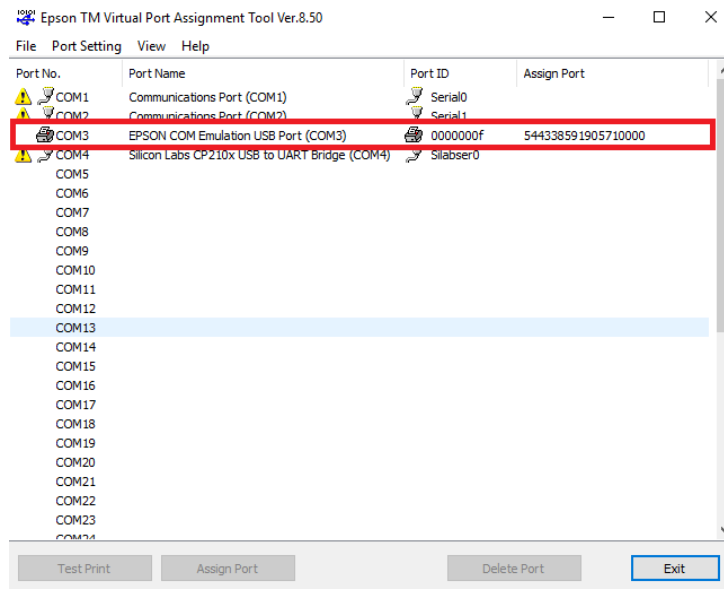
Epson TM Virtual Port Assignment Tool Ver.8.50

File Port Setting View Help

| Port No. | Port Name | Port ID | Assign Port |
|---|---|---|---|
| COM1 | Communications Port (COM1) | Serial0 | |
| COM2 | Communications Port (COM2) | Serial1 | |
| COM3 | EPSON COM Emulation USB Port (COM3) | 0000000f | 544338591905710000 |
| COM4 | Silicon Labs CP210x USB to UART Bridge (COM4) | Silabser0 | |
| COM5 | | | |
| COM6 | | | |
| COM7 | | | |
| COM8 | | | |
| COM9 | | | |
| COM10 | | | |
| COM11 | | | |
| COM12 | | | |
| COM13 | | | |
| COM14 | | | |
| COM15 | | | |
| COM16 | | | |
| COM17 | | | |
| COM18 | | | |
| COM19 | | | |
| COM20 | | | |
| COM21 | | | |
| COM22 | | | |
| COM23 | | | |
| COM24 | | | |

Test Print Assign Port Delete Port Exit